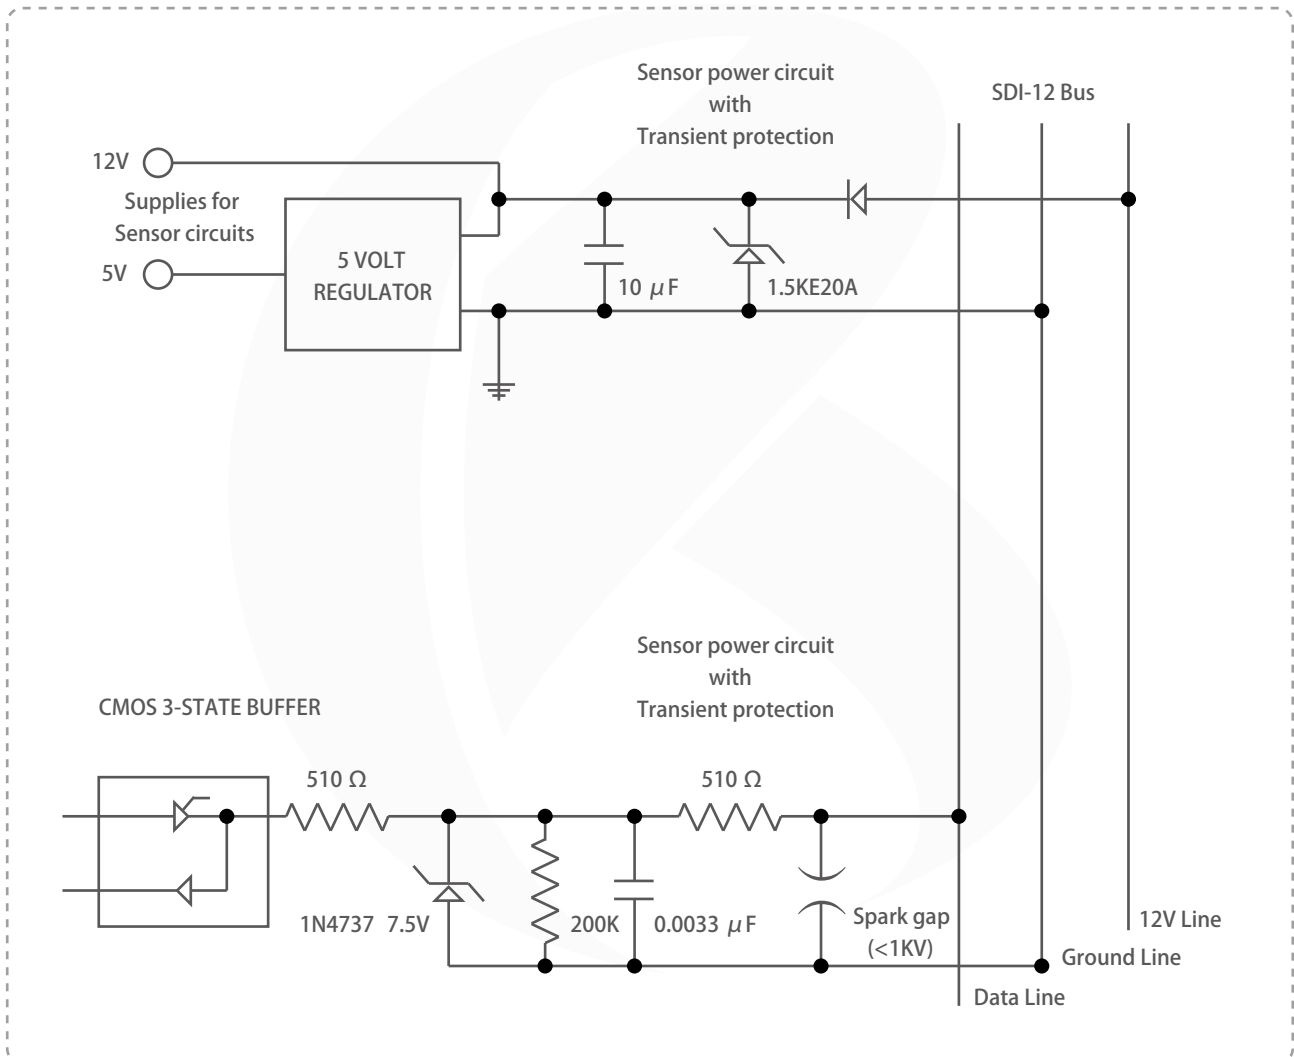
Sensor power circuit
with
Transient protection

SDI-12 Bus

12V

Supplies for
Sensor circuits

5V

5 VOLT
REGULATOR

10 $\mu$F

1.5KE20A

Sensor power circuit
with
Transient protection

CMOS 3-STATE BUFFER

510 Ω

510 Ω

1N4737 7.5V

200K

0.0033 $\mu$F

Spark gap
(<1KV)

12V Line

Ground Line

Data Line